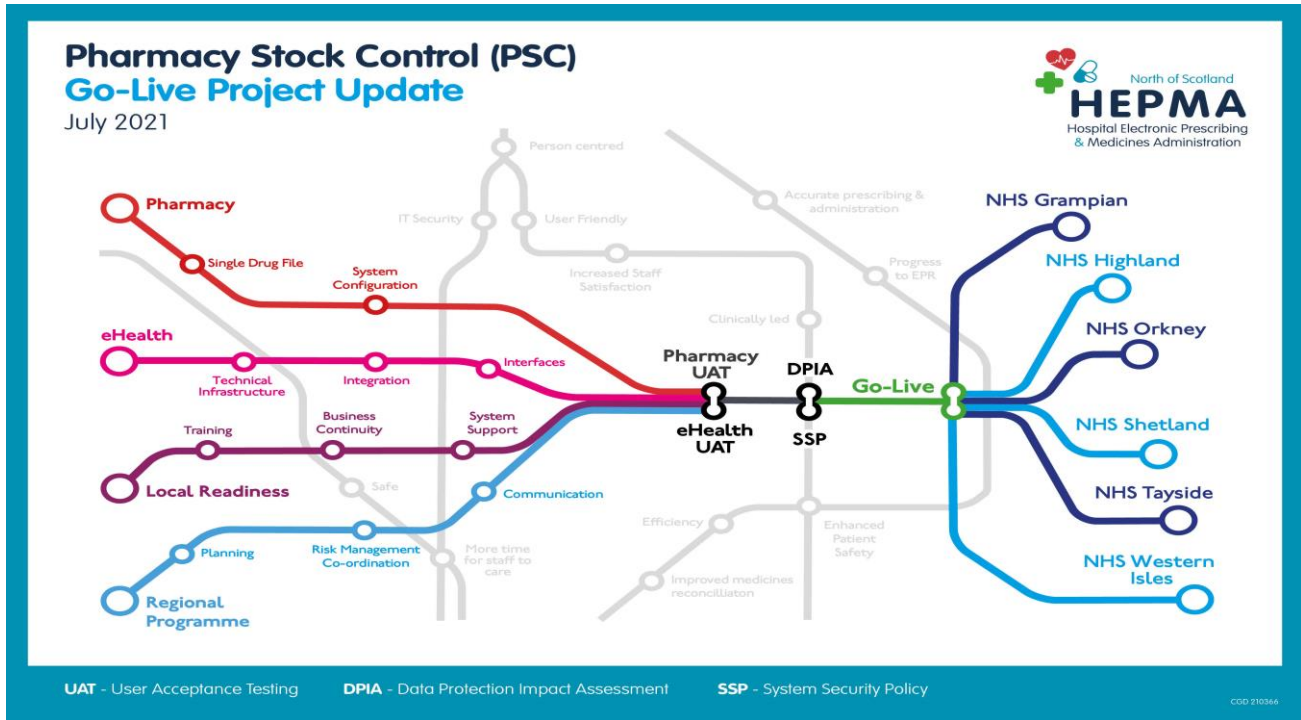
Pharmacy Stock Control (PSC)
Go-Live Project Update
July 2021

North of Scotland
HEPMA
Hospital Electronic Prescribing & Medicines Administration

Person centred
IT Security
User Friendly
Accurate prescribing & administration
Increased Staff Satisfaction
Progress to EPR
Clinically led
Safe
Efficiency
Enhanced Patient Safety
More time for staff to care
Improved medicines reconcilliaton

Pharmacy
Single Drug File
System Configuration

eHealth
Technical Infrastructure
Integration
Interfaces

Training
Business Continuity
System Support
Local Readiness

Planning
Risk Management Co-ordination
Communication
Regional Programme

Pharmacy UAT
eHealth UAT
DPIA
SSP
Go-Live

NHS Grampian
NHS Highland
NHS Orkney
NHS Shetland
NHS Tayside
NHS Western Isles

UAT - User Acceptance Testing DPIA - Data Protection Impact Assessment SSP - System Security Policy

CGD 210366